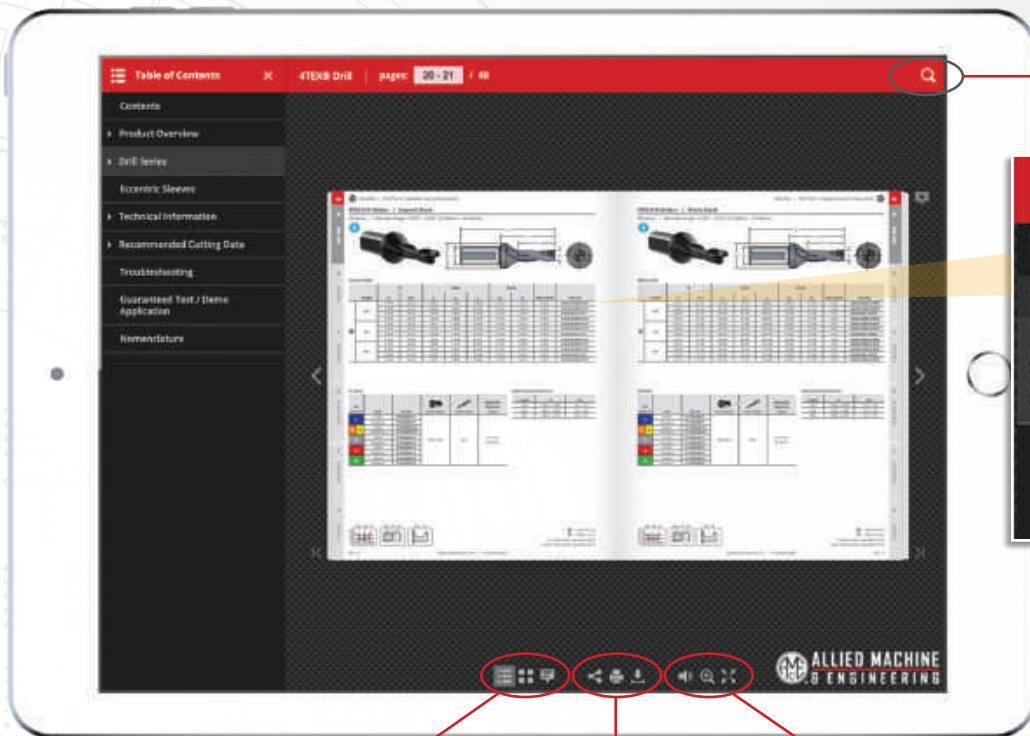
Table of Contents

4TEX® Drill | pages: 20 - 21 / 48

Contents
Product Overview
Drill Series
Eccentric Sleeves
Technical Information
Recommended Cutting Data
Troubleshooting
Guaranteed Test / Demo Application
Nomenclature

ALLIED MACHINE & ENGINEERING